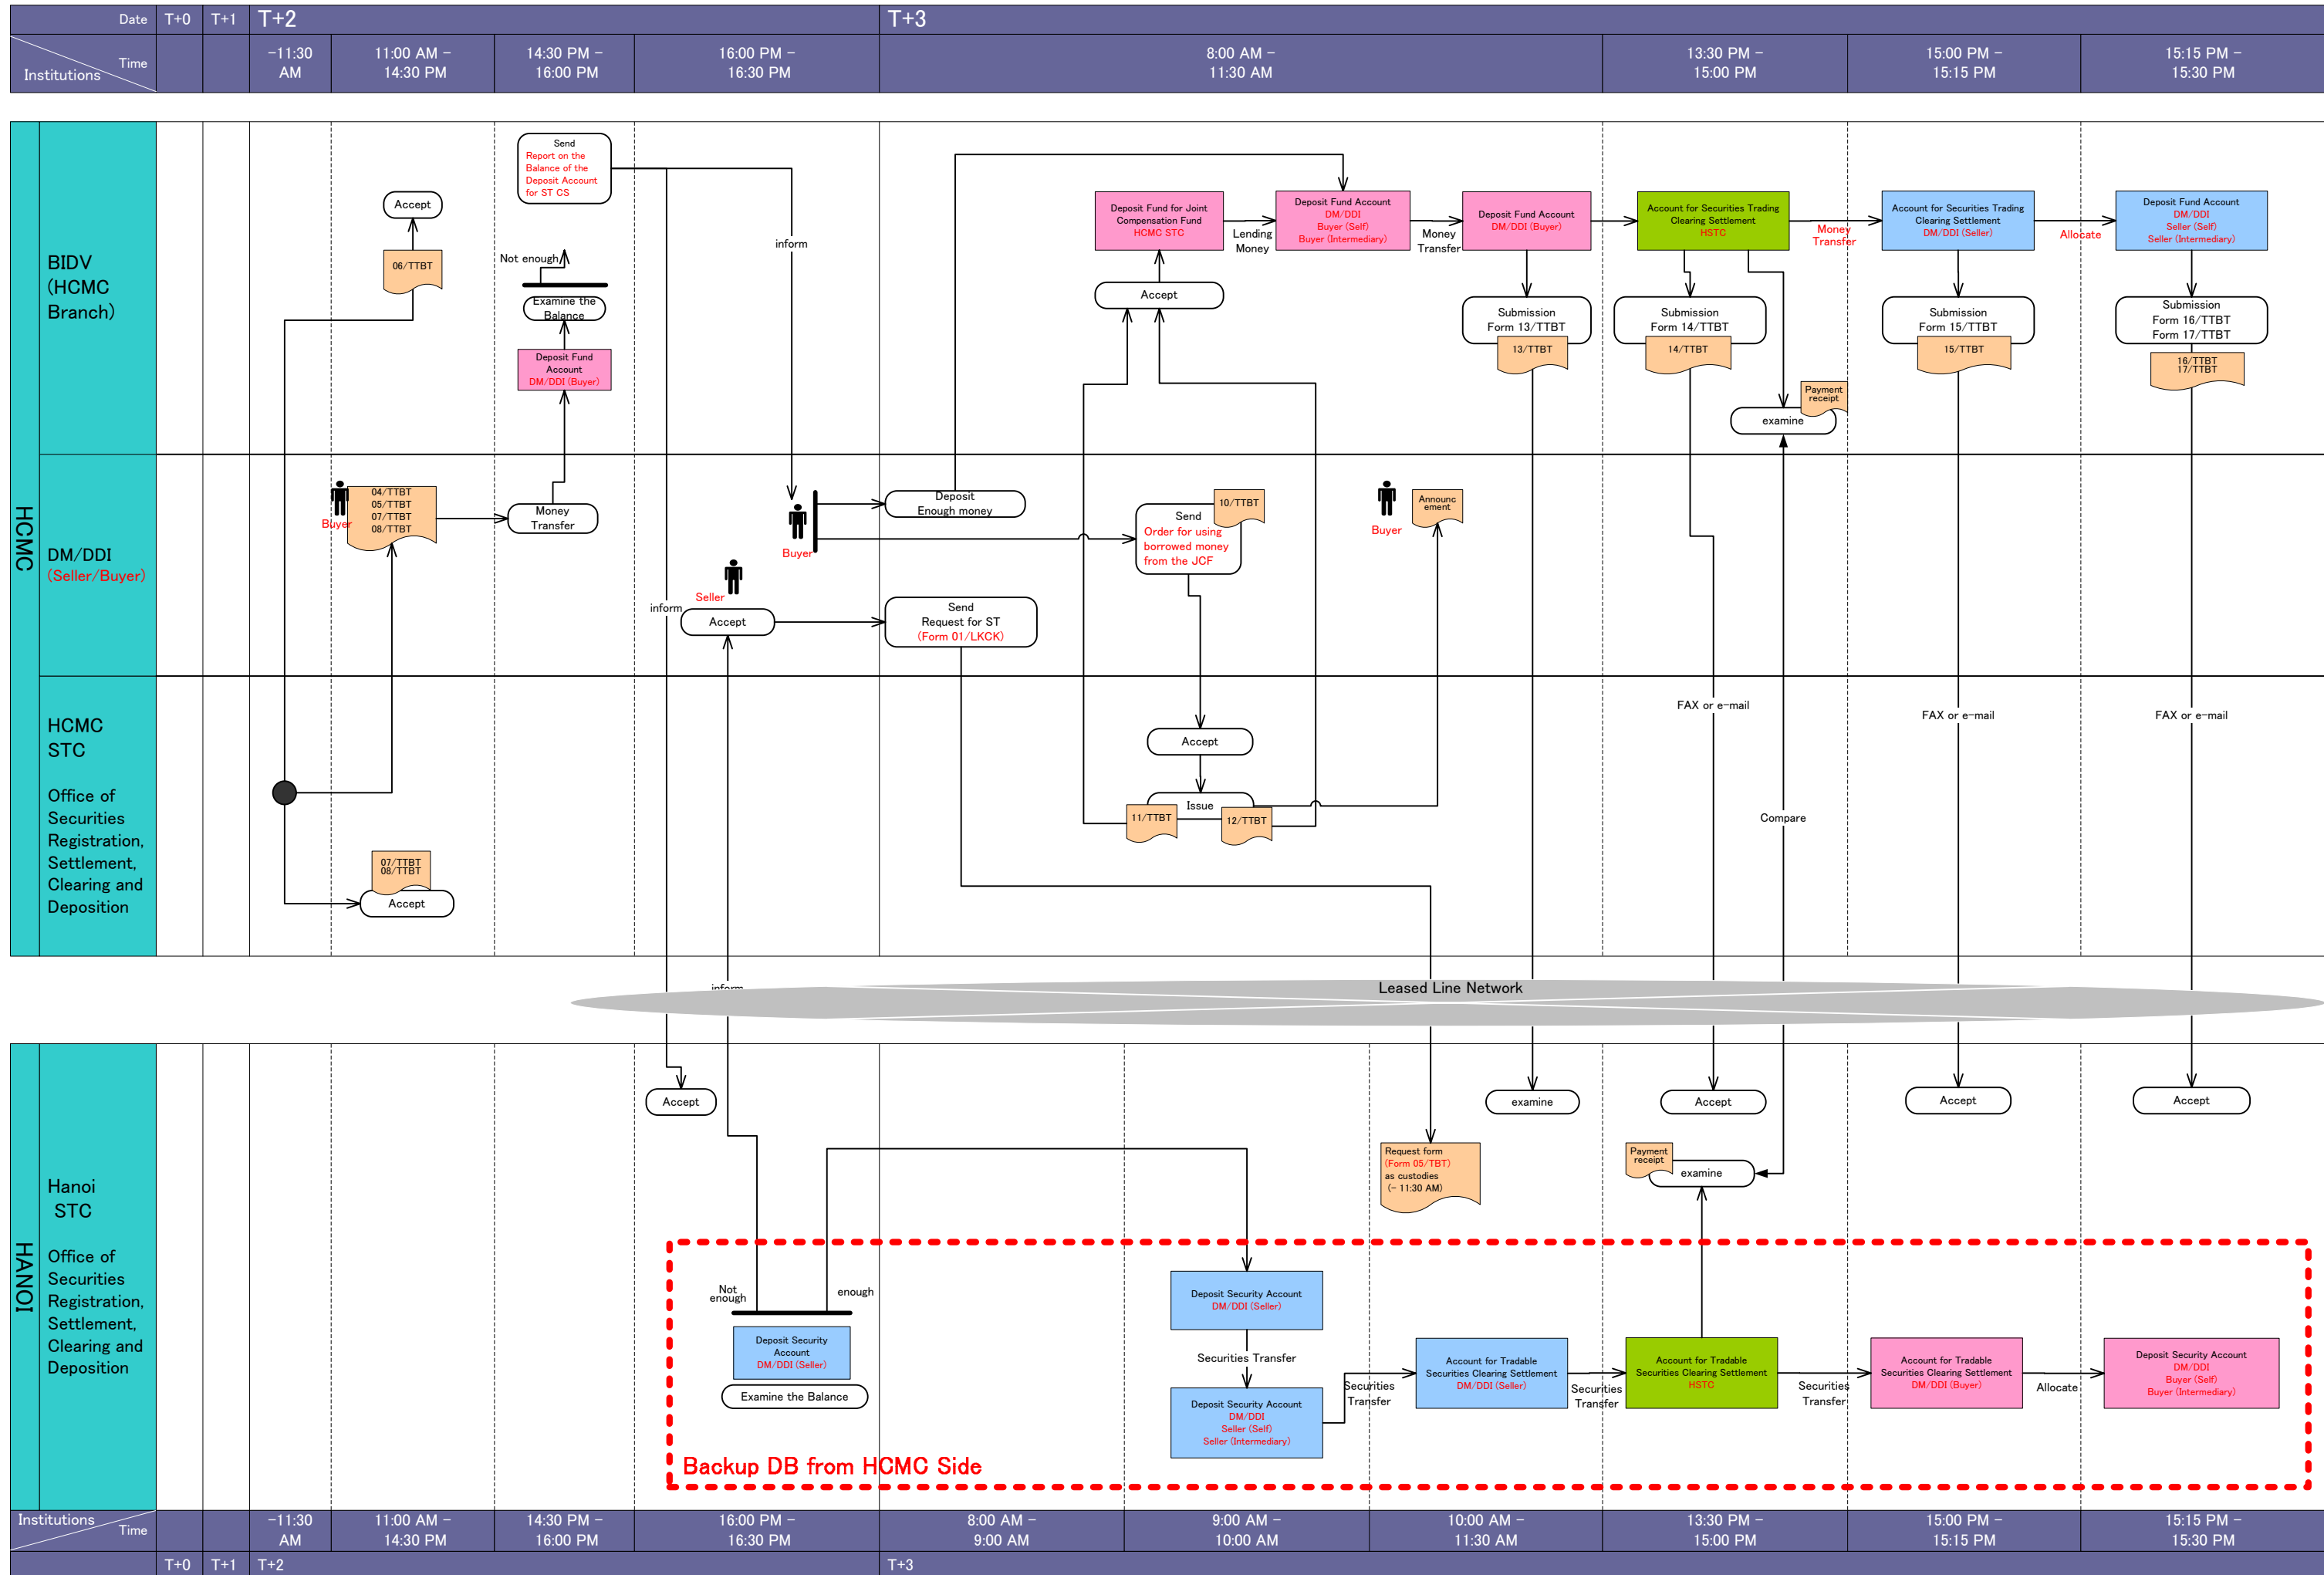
Date | T+0 | T+1 | T+2 | T+3

Institutions | Time | -11:30 AM | 11:00 AM – 14:30 PM | 14:30 PM – 16:00 PM | 16:00 PM – 16:30 PM | 8:00 AM – 11:30 AM | 13:30 PM – 15:00 PM | 15:00 PM – 15:15 PM | 15:15 PM – 15:30 PM

HCMC

BIDV (HCMC Branch)

Accept

06/TTBT

Send Report on the Balance of the Deposit Account for ST CS

Not enough

Examine the Balance

Deposit Fund Account DM/DDI (Buyer)

inform

Deposit Fund for Joint Compensation Fund HCMC STC

Lending Money

Deposit Fund Account DM/DDI Buyer (Self) Buyer (Intermediary)

Money Transfer

Deposit Fund Account DM/DDI (Buyer)

Account for Securities Trading Clearing Settlement HSTC

Money Transfer

Account for Securities Trading Clearing Settlement DM/DDI (Seller)

Allocate

Deposit Fund Account DM/DDI Seller (Self) Seller (Intermediary)

Accept

Submission Form 13/TTBT

13/TTBT

Submission Form 14/TTBT

14/TTBT

Submission Form 15/TTBT

15/TTBT

Submission Form 16/TTBT Form 17/TTBT

16/TTBT 17/TTBT

Payment receipt

examine

DM/DDI (Seller/Buyer)

Buyer

04/TTBT 05/TTBT 07/TTBT 08/TTBT

Money Transfer

Buyer

Deposit Enough money

Send Order for using borrowed money from the JCF

10/TTBT

Buyer

Announcement

Seller

inform

Accept

Send Request for ST (Form 01/LKCK)

HCMC STC

Office of Securities Registration, Settlement, Clearing and Deposition

07/TTBT 08/TTBT

Accept

Accept

Issue

11/TTBT

12/TTBT

FAX or e-mail

Compare

FAX or e-mail

FAX or e-mail

inform

Leased Line Network

HANOI

Hanoi STC

Office of Securities Registration, Settlement, Clearing and Deposition

Accept

examine

Accept

Accept

Accept

Request form (Form 05/TBT) as custodies (– 11:30 AM)

Payment receipt

examine

Not enough

enough

Deposit Security Account DM/DDI (Seller)

Examine the Balance

Deposit Security Account DM/DDI (Seller)

Securities Transfer

Deposit Security Account DM/DDI Seller (Self) Seller (Intermediary)

Securities Transfer

Account for Tradable Securities Clearing Settlement DM/DDI (Seller)

Securities Transfer

Account for Tradable Securities Clearing Settlement HSTC

Securities Transfer

Account for Tradable Securities Clearing Settlement DM/DDI (Buyer)

Allocate

Deposit Security Account DM/DDI Buyer (Self) Buyer (Intermediary)

Backup DB from HCMC Side

Institutions | Time | -11:30 AM | 11:00 AM – 14:30 PM | 14:30 PM – 16:00 PM | 16:00 PM – 16:30 PM | 8:00 AM – 9:00 AM | 9:00 AM – 10:00 AM | 10:00 AM – 11:30 AM | 13:30 PM – 15:00 PM | 15:00 PM – 15:15 PM | 15:15 PM – 15:30 PM

T+0 | T+1 | T+2 | T+3